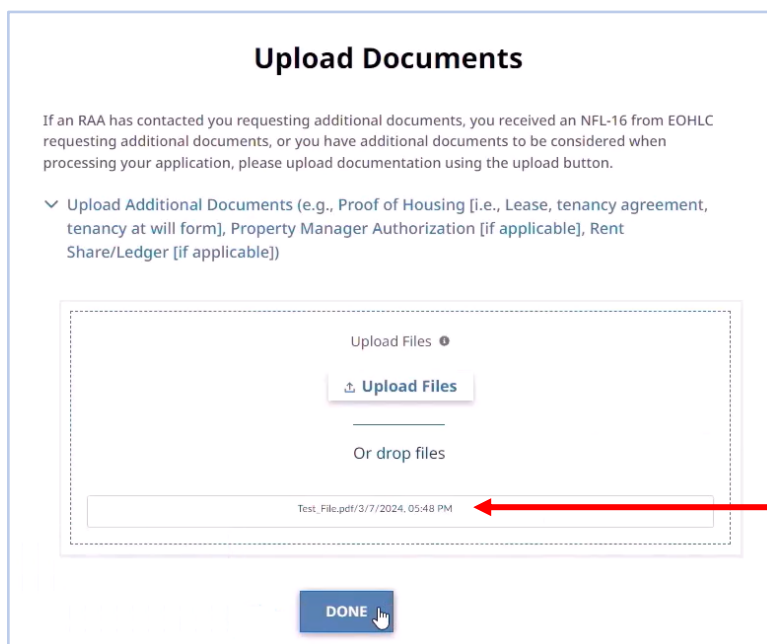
Upload Documents

If an RAA has contacted you requesting additional documents, you received an NFL-16 from EOHLC requesting additional documents, or you have additional documents to be considered when processing your application, please upload documentation using the upload button.

Upload Additional Documents (e.g., Proof of Housing [i.e., Lease, tenancy agreement, tenancy at will form], Property Manager Authorization [if applicable], Rent Share/Ledger [if applicable])

Upload Files

Upload Files

Or drop files

Test_File.pdf/3/7/2024, 05:48 PM

DONE